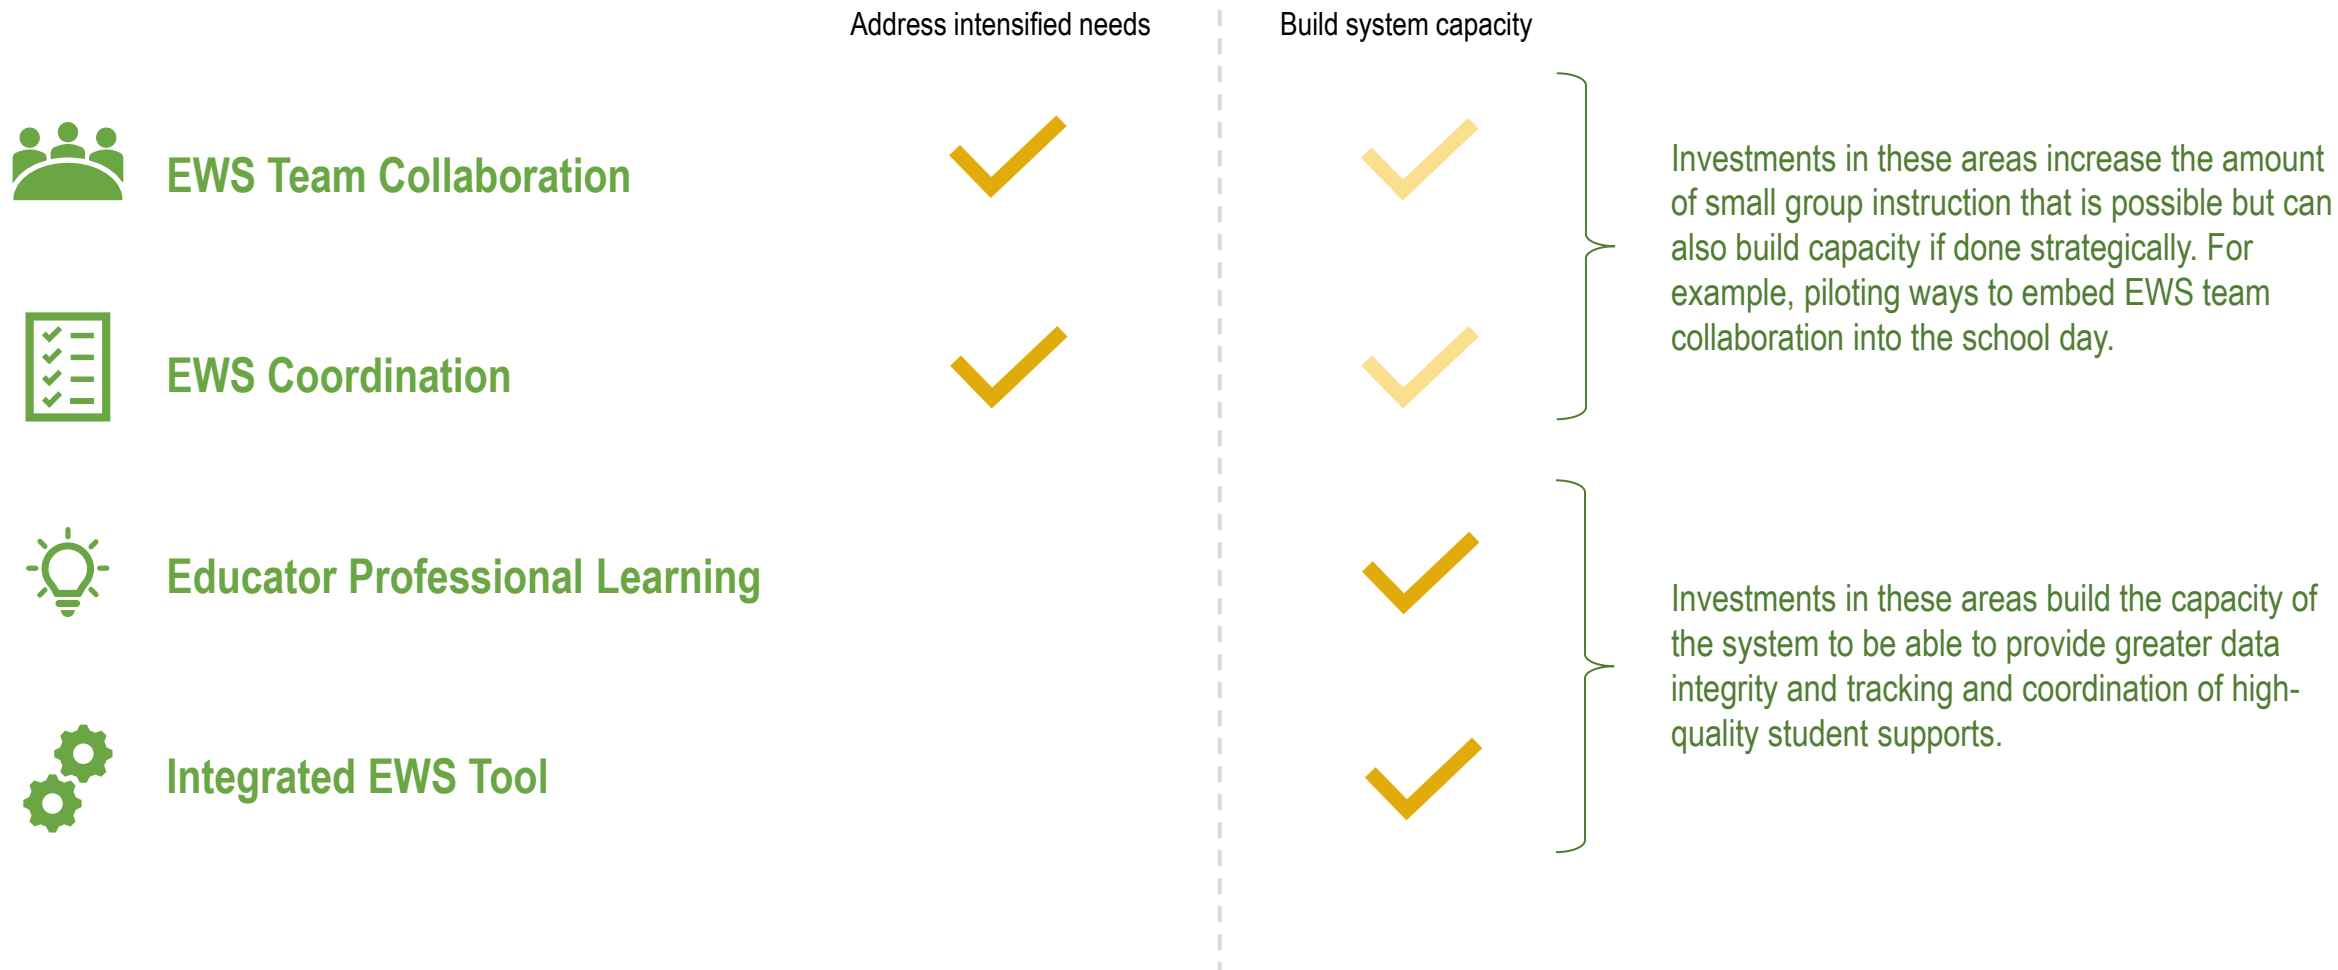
| | Address intensified needs | Build system capacity |
|---|---|---|
| EWS Team Collaboration | ✓ | ✓ |
| EWS Coordination | ✓ | ✓ |
| Educator Professional Learning | | ✓ |
| Integrated EWS Tool | | ✓ |

Investments in these areas increase the amount of small group instruction that is possible but can also build capacity if done strategically. For example, piloting ways to embed EWS team collaboration into the school day.

Investments in these areas build the capacity of the system to be able to provide greater data integrity and tracking and coordination of high-quality student supports.